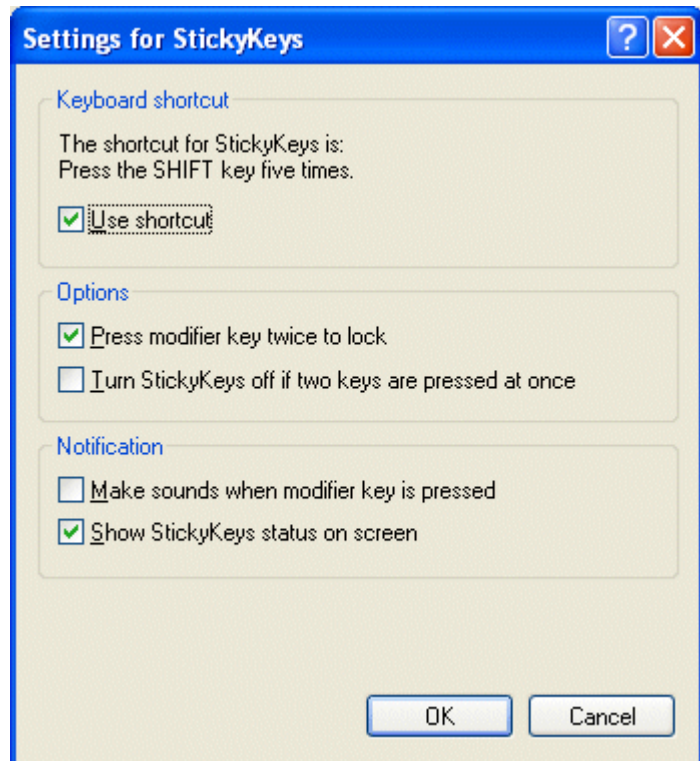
Settings for StickyKeys

?

Keyboard shortcut

The shortcut for StickyKeys is:
Press the SHIFT key five times.

Use shortcut

Options

Press modifier key twice to lock

Turn StickyKeys off if two keys are pressed at once

Notification

Make sounds when modifier key is pressed

Show StickyKeys status on screen

OK

Cancel